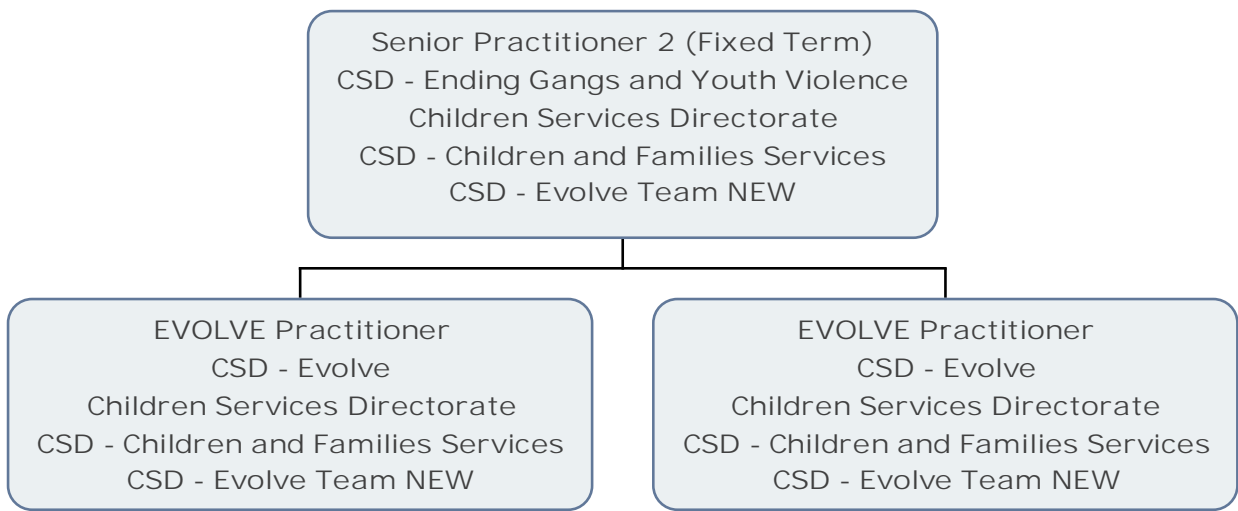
Senior Practitioner 2 (Fixed Term)
CSD - Ending Gangs and Youth Violence
Children Services Directorate
CSD - Children and Families Services
CSD - Evolve Team NEW

EVOLVE Practitioner
CSD - Evolve
Children Services Directorate
CSD - Children and Families Services
CSD - Evolve Team NEW

EVOLVE Practitioner
CSD - Evolve
Children Services Directorate
CSD - Children and Families Services
CSD - Evolve Team NEW